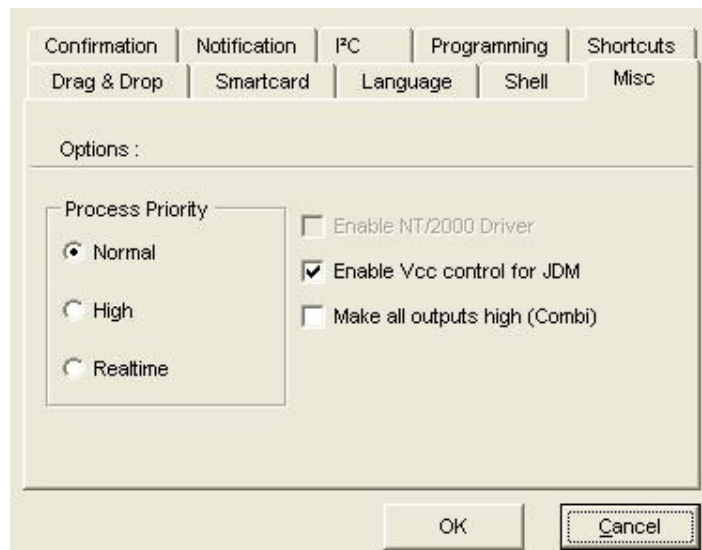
Confirmation | Notification | I²C | Programming | Shortcuts
Drag & Drop | Smartcard | Language | Shell | Misc

Options :

Process Priority
Normal
High
Realtime

Enable NT/2000 Driver
Enable Vcc control for JDM
Make all outputs high (Combi)

OK
Cancel